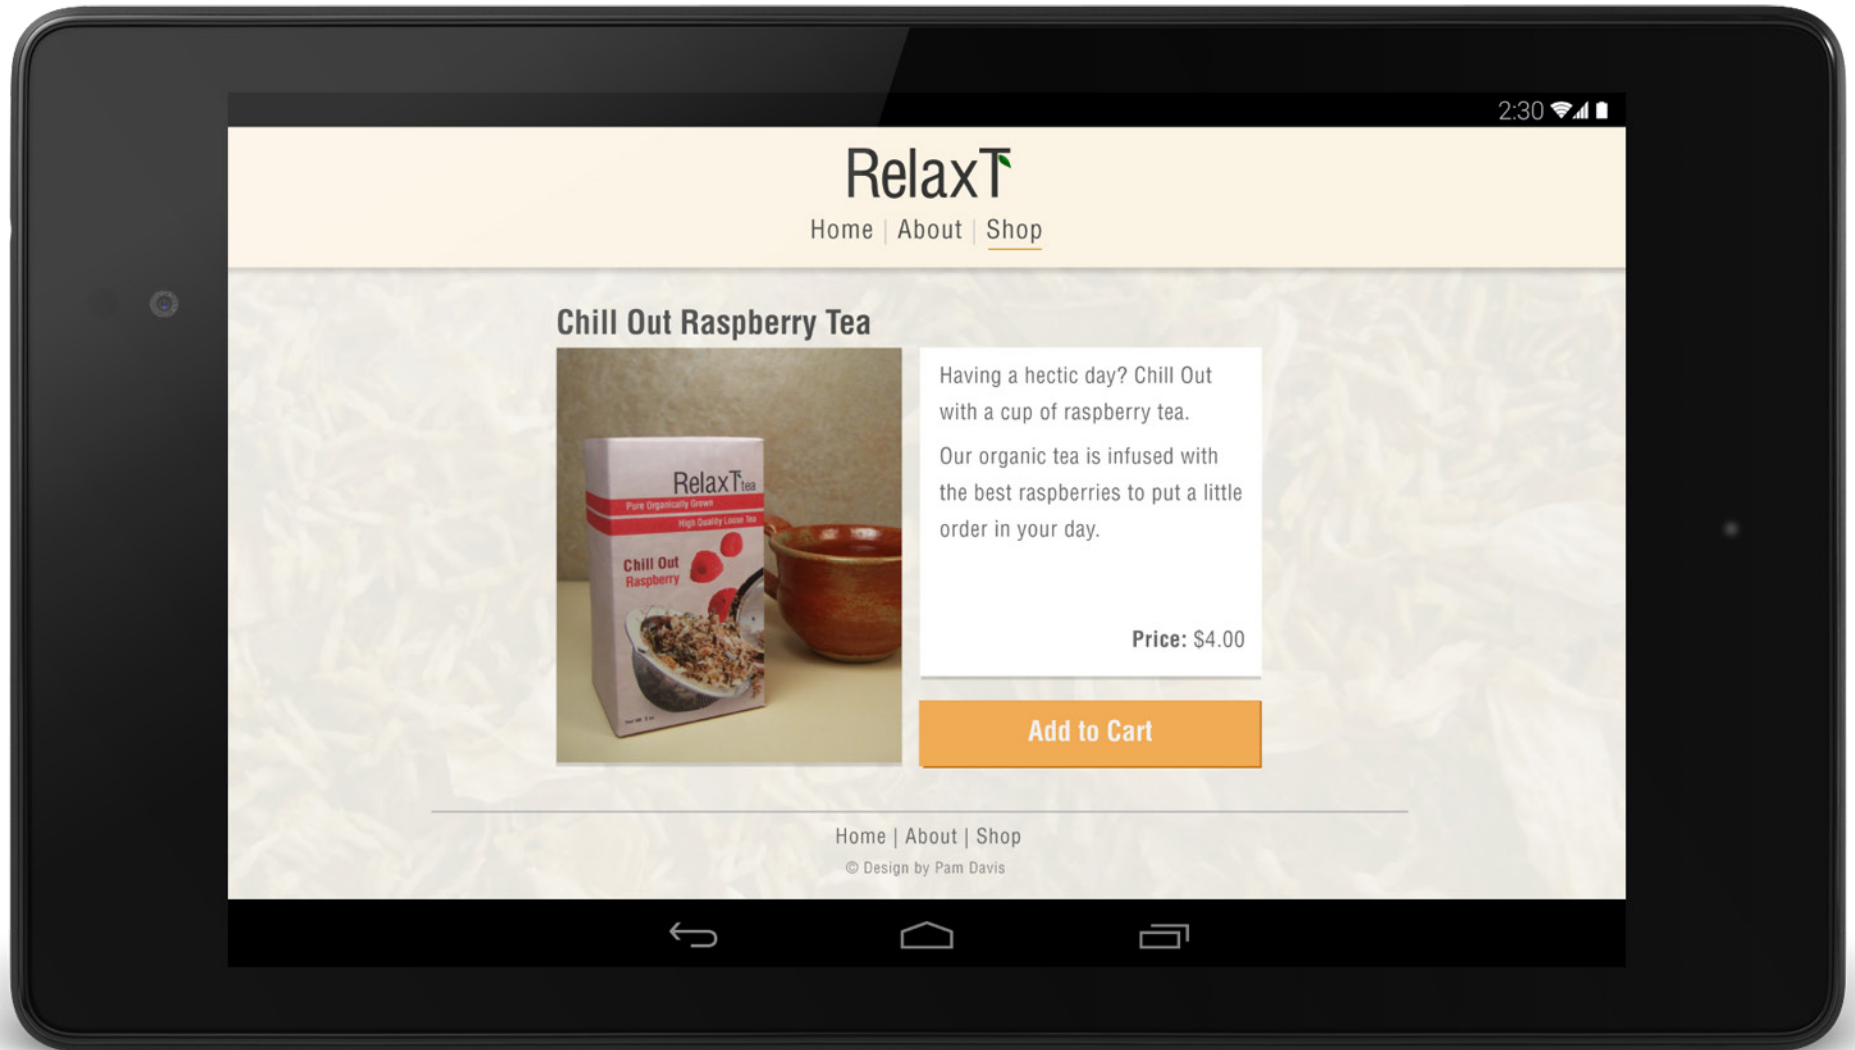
2:30

RelaxT

Home | About | Shop

Chill Out Raspberry Tea

RelaxT tea
Pure Organically Grown
High Quality Loose Tea
Chill Out Raspberry

Having a hectic day? Chill Out with a cup of raspberry tea.

Our organic tea is infused with the best raspberries to put a little order in your day.

Price: $4.00

Add to Cart

Home | About | Shop

© Design by Pam Davis